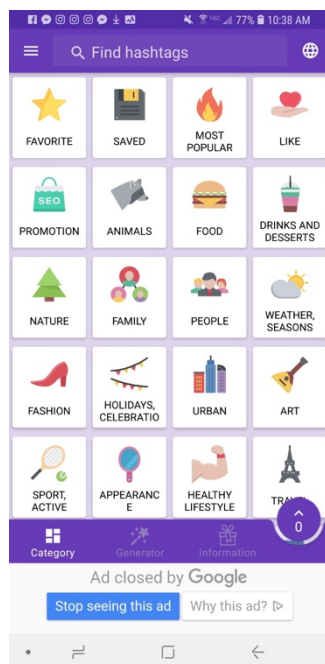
77% 10:38 AM

Find hashtags

FAVORITE
SAVED
MOST POPULAR
LIKE

SEO
PROMOTION
ANIMALS
FOOD
DRINKS AND DESSERTS

NATURE
FAMILY
PEOPLE
WEATHER, SEASONS

FASHION
HOLIDAYS, CELEBRATIO
URBAN
ART

SPORT, ACTIVE
APPEARANCE
HEALTHY LIFESTYLE
TRAV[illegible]

0

Category
Generator
Information

Ad closed by Google
Stop seeing this ad
Why this ad?